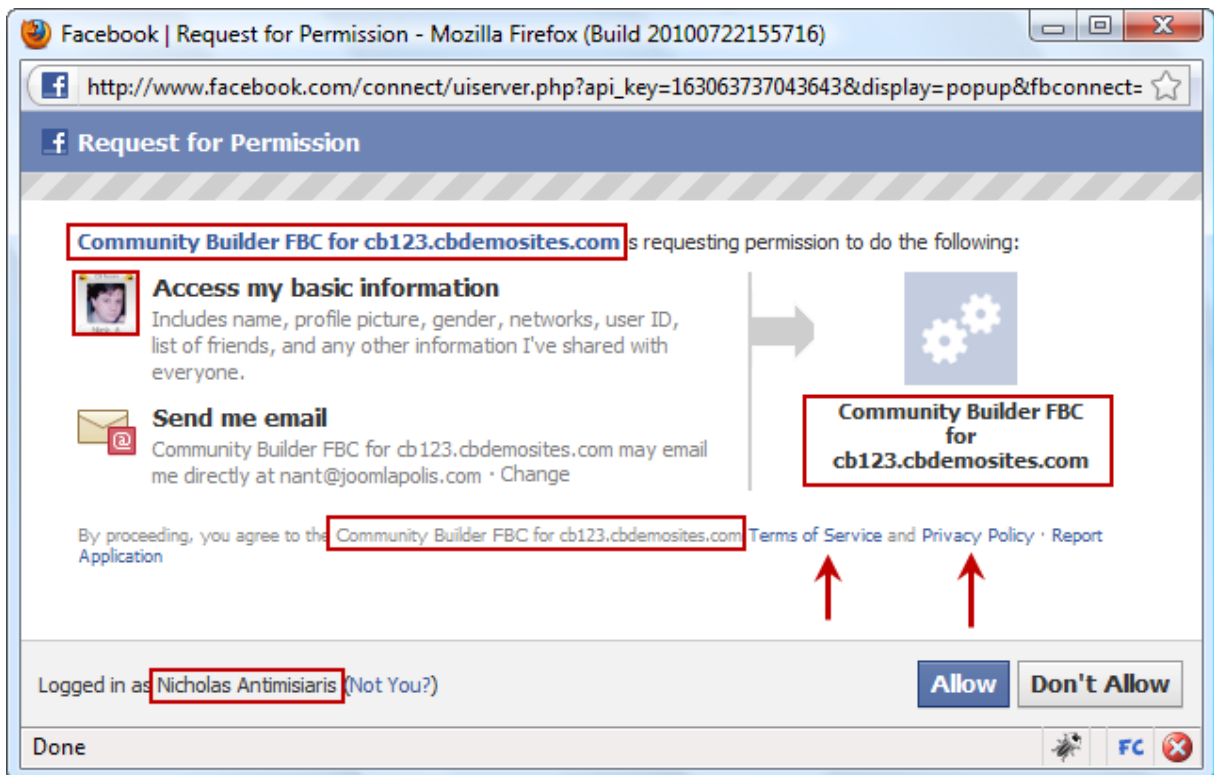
Facebook | Request for Permission - Mozilla Firefox (Build 20100722155716)

http://www.facebook.com/connect/uiserver.php?api_key=163063737043643&display=popup&fbconnect=

Request for Permission

Community Builder FBC for cb123.cbdemosites.com s requesting permission to do the following:

Access my basic information
Includes name, profile picture, gender, networks, user ID, list of friends, and any other information I've shared with everyone.

Send me email
Community Builder FBC for cb123.cbdemosites.com may email me directly at nant@joomlapolis.com · Change

Community Builder FBC for cb123.cbdemosites.com

By proceeding, you agree to the Community Builder FBC for cb123.cbdemosites.com Terms of Service and Privacy Policy · Report Application

Logged in as Nicholas Antimisiaris (Not You?)

Allow Don't Allow

Done

FC